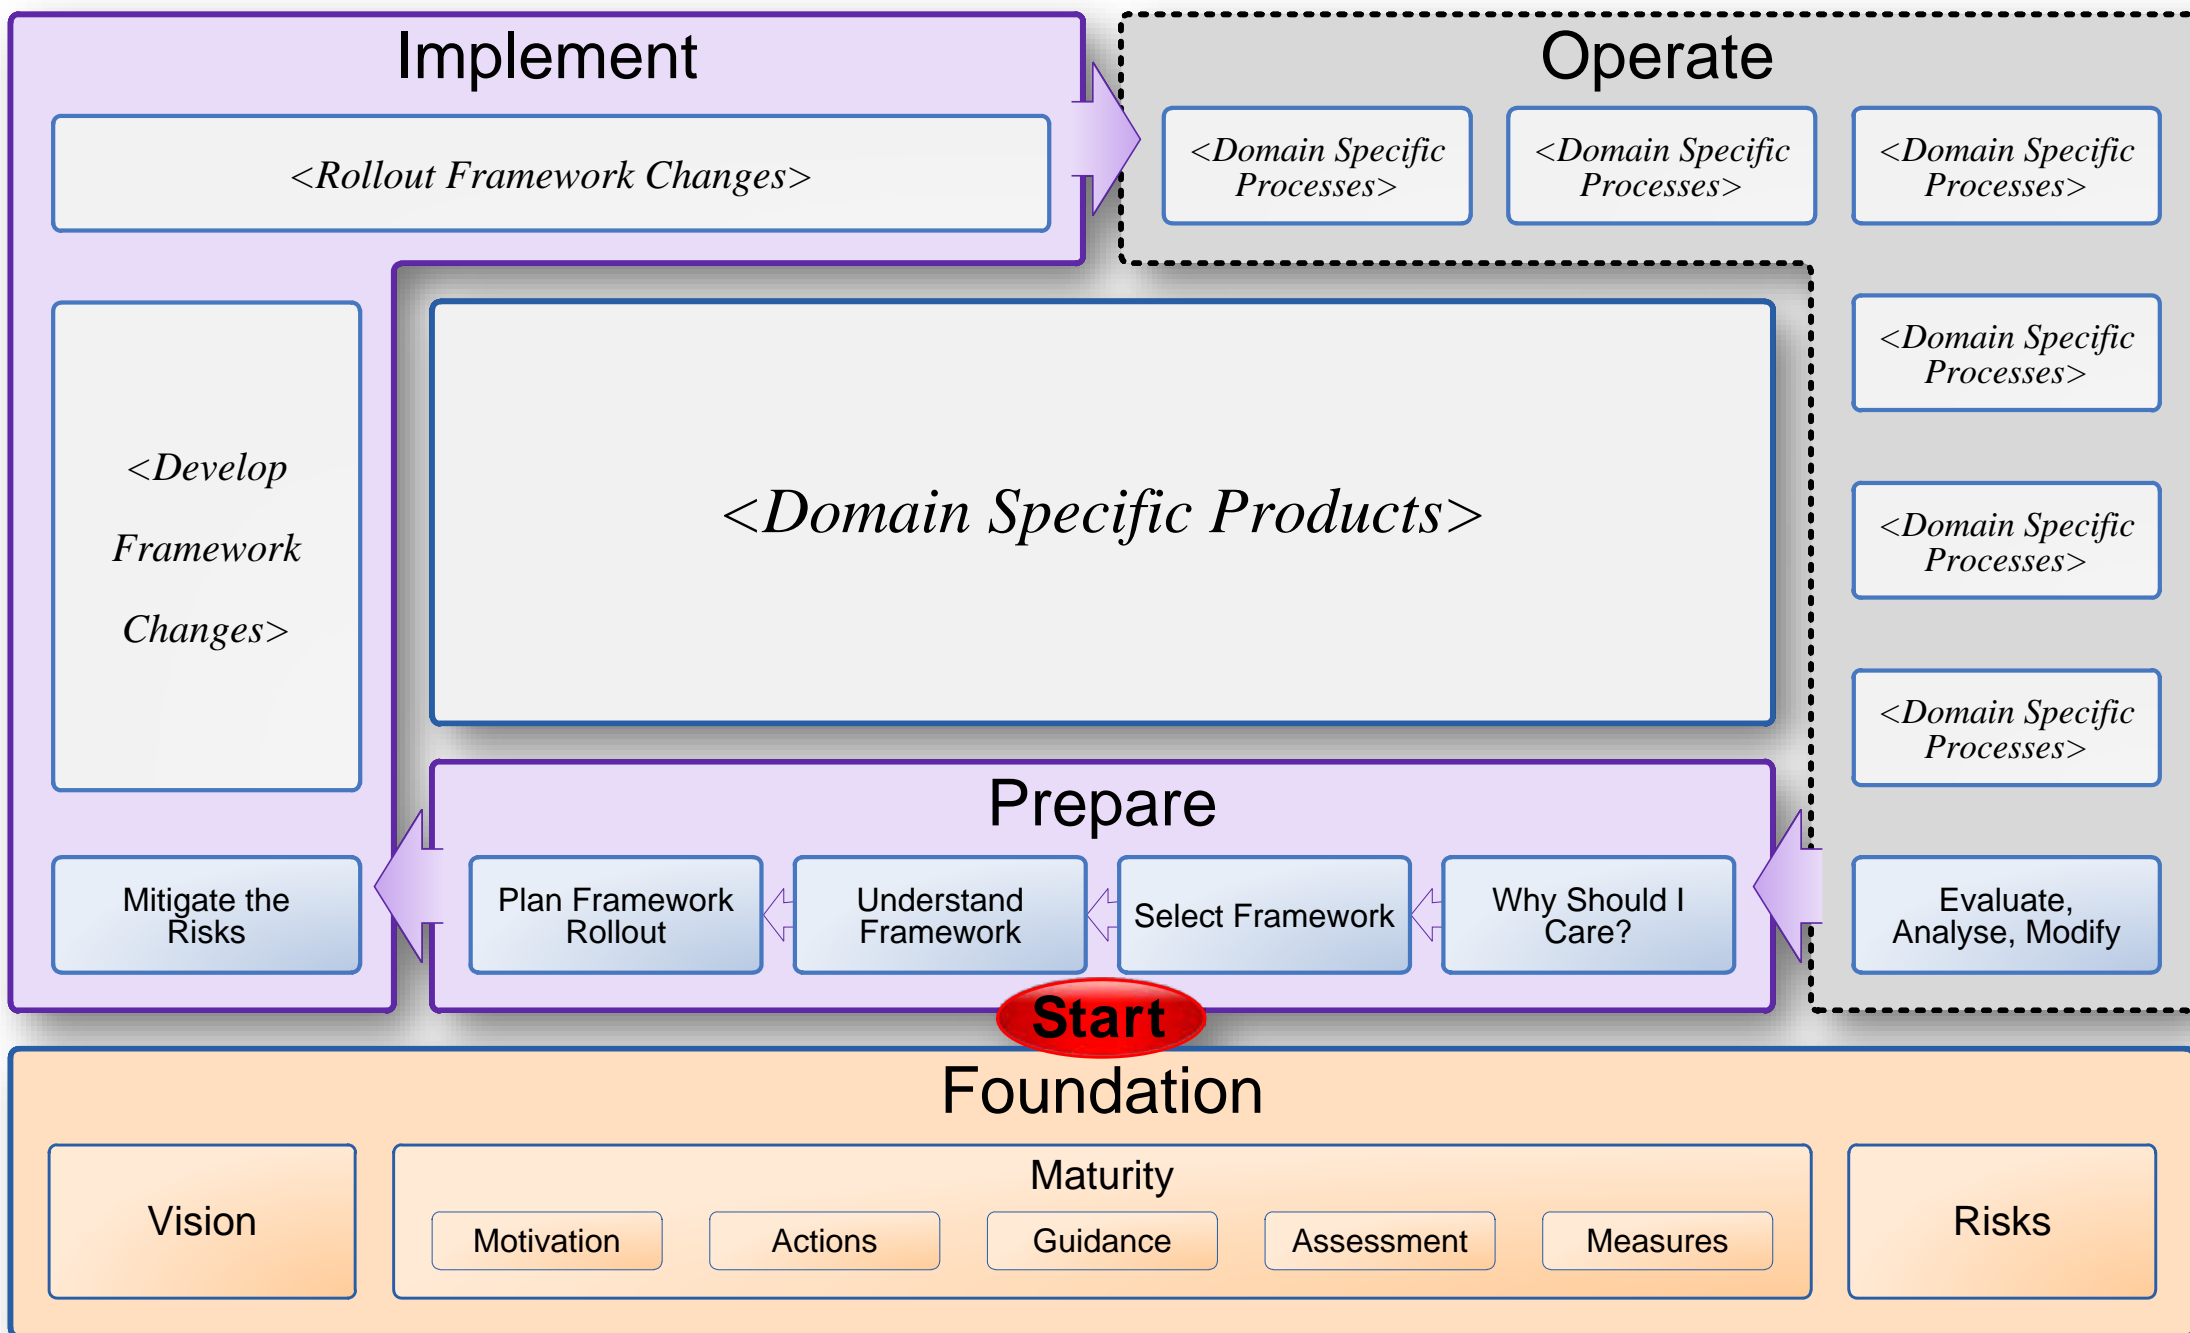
Implement

<Rollout Framework Changes>

Operate

<Domain Specific Processes>

<Domain Specific Processes>

<Domain Specific Processes>

<Domain Specific Processes>

<Domain Specific Processes>

<Domain Specific Processes>

<Develop Framework Changes>

<Domain Specific Products>

Prepare

Mitigate the Risks

Plan Framework Rollout

Understand Framework

Select Framework

Why Should I Care?

Evaluate, Analyse, Modify

Start

Foundation

Vision

Maturity

Motivation

Actions

Guidance

Assessment

Measures

Risks